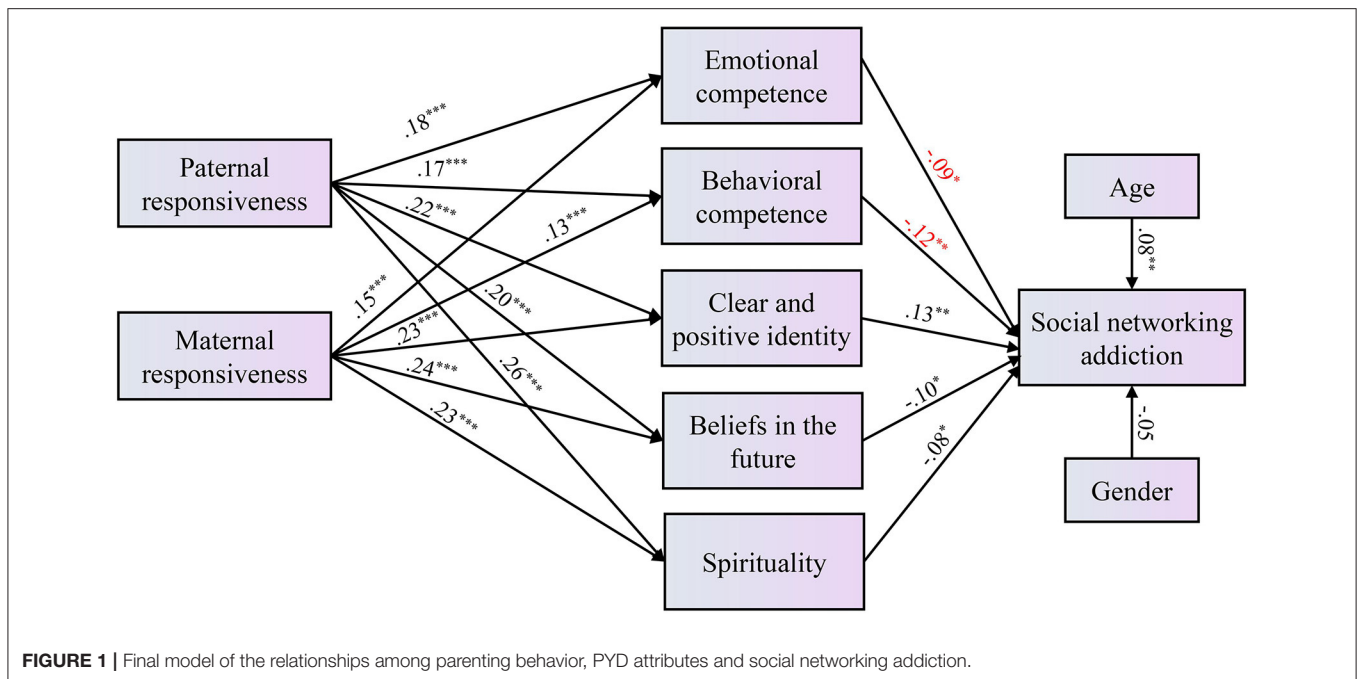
Paternal responsiveness

Maternal responsiveness

.18***

.17***

.22***

.13***

.15***

.20***

.23***

.24***

.26***

.23***

Emotional competence

Behavioral competence

Clear and positive identity

Beliefs in the future

Spirituality

-.09*

-.12**

.13**

-.10*

-.08*

Age

.08***

Social networking addiction

-.05

Gender

**FIGURE 1 |** Final model of the relationships among parenting behavior, PYD attributes and social networking addiction.